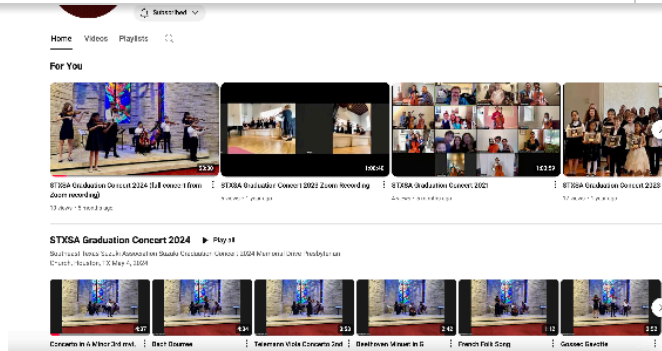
Subscribed

Home Videos Playlists

For You

32:30
STXSA Graduation Concert 2024 (full concert from Zoom recording)
12 views • 5 days ago

1:00:44
STXSA Graduation Concert 2023 Zoom Recording
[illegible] views • 1 year ago

1:03:59
STXSA Graduation Concert 2021
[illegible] views • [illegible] years ago

STXSA Graduation Concert 2023
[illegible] views • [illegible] years ago

STXSA Graduation Concert 2024 ▶ Play all
Southeast Texas Suzuki Association Suzuki Graduation Concert 2024 Memorial Drive Presbyterian Church, Houston, TX May 4, 2024

4:37
Concerto in A Minor 3rd mvt.

4:34
Bach Bourree

3:53
Telemann Viola Concerto 2nd

2:42
Beethoven Minuet in G

1:12
French Folk Song

3:52
Gossec Gavotte